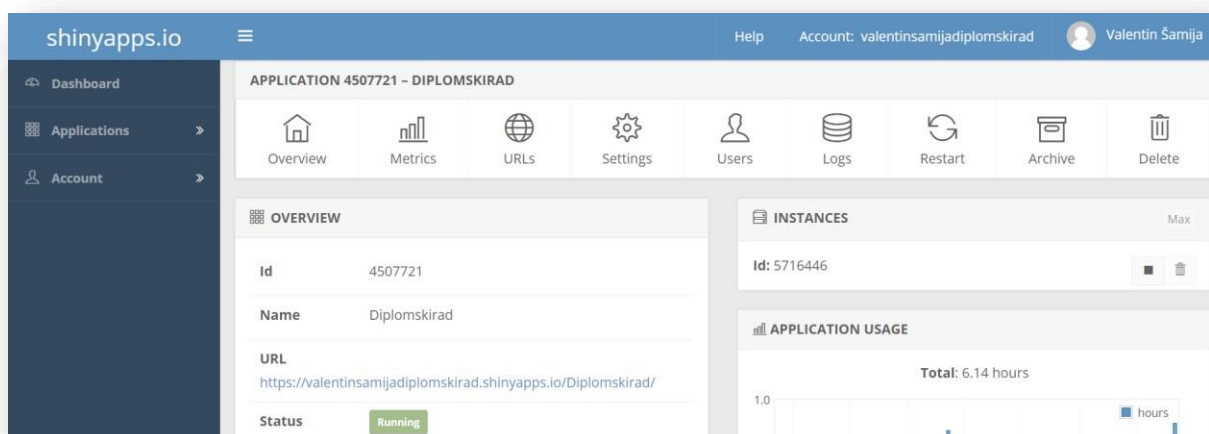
shinyapps.io

Help Account: valentinsamijadiplomskirad Valentin Šamija

Dashboard
Applications
Account

APPLICATION 4507721 – DIPLOMSKIRAD

Overview Metrics URLs Settings Users Logs Restart Archive Delete

OVERVIEW

| Id | 4507721 |
|---|---|
| Name | Diplomskirad |

URL
https://valentinsamijadiplomskirad.shinyapps.io/Diplomskirad/

Status Running

INSTANCES Max

Id: 5716446

APPLICATION USAGE

Total: 6.14 hours

1.0

hours